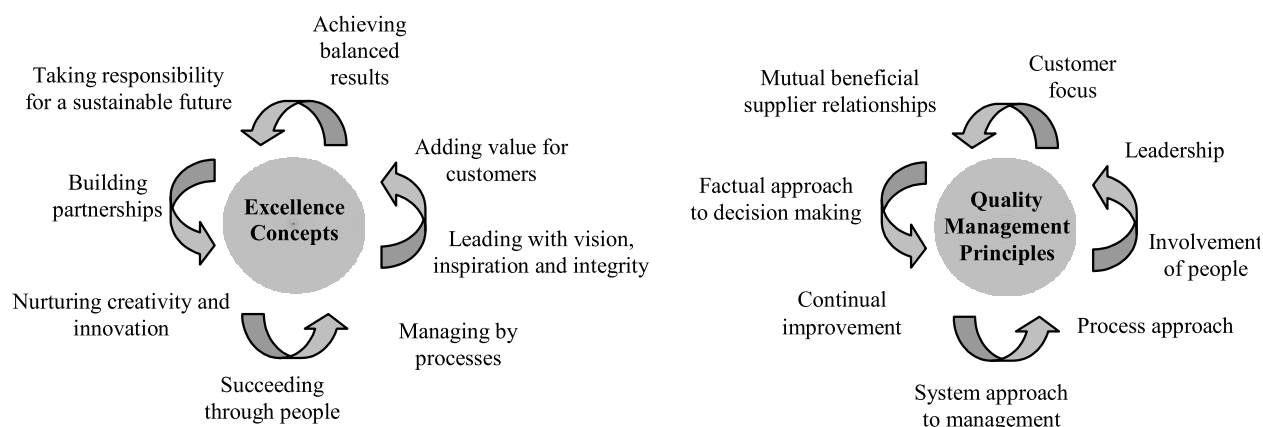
Achieving balanced results

Taking responsibility for a sustainable future

Adding value for customers

Building partnerships

Excellence Concepts

Leading with vision, inspiration and integrity

Nurturing creativity and innovation

Managing by processes

Succeeding through people

Mutual beneficial supplier relationships

Customer focus

Leadership

Factual approach to decision making

Quality Management Principles

Involvement of people

Continual improvement

Process approach

System approach to management